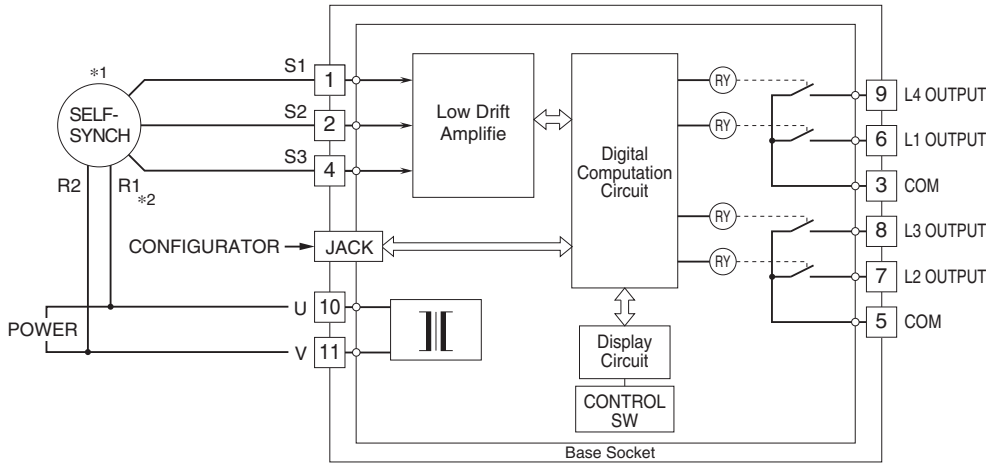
*1
SELF-SYNCH
S1
S2
S3
R2
R1
*2
1
2
4
Low Drift Amplifie
Digital Computation Circuit
RY
RY
RY
RY
9 L4 OUTPUT
6 L1 OUTPUT
3 COM
8 L3 OUTPUT
7 L2 OUTPUT
5 COM
CONFIGURATOR
JACK
POWER
U
V
10
11
Display Circuit
CONTROL SW
Base Socket